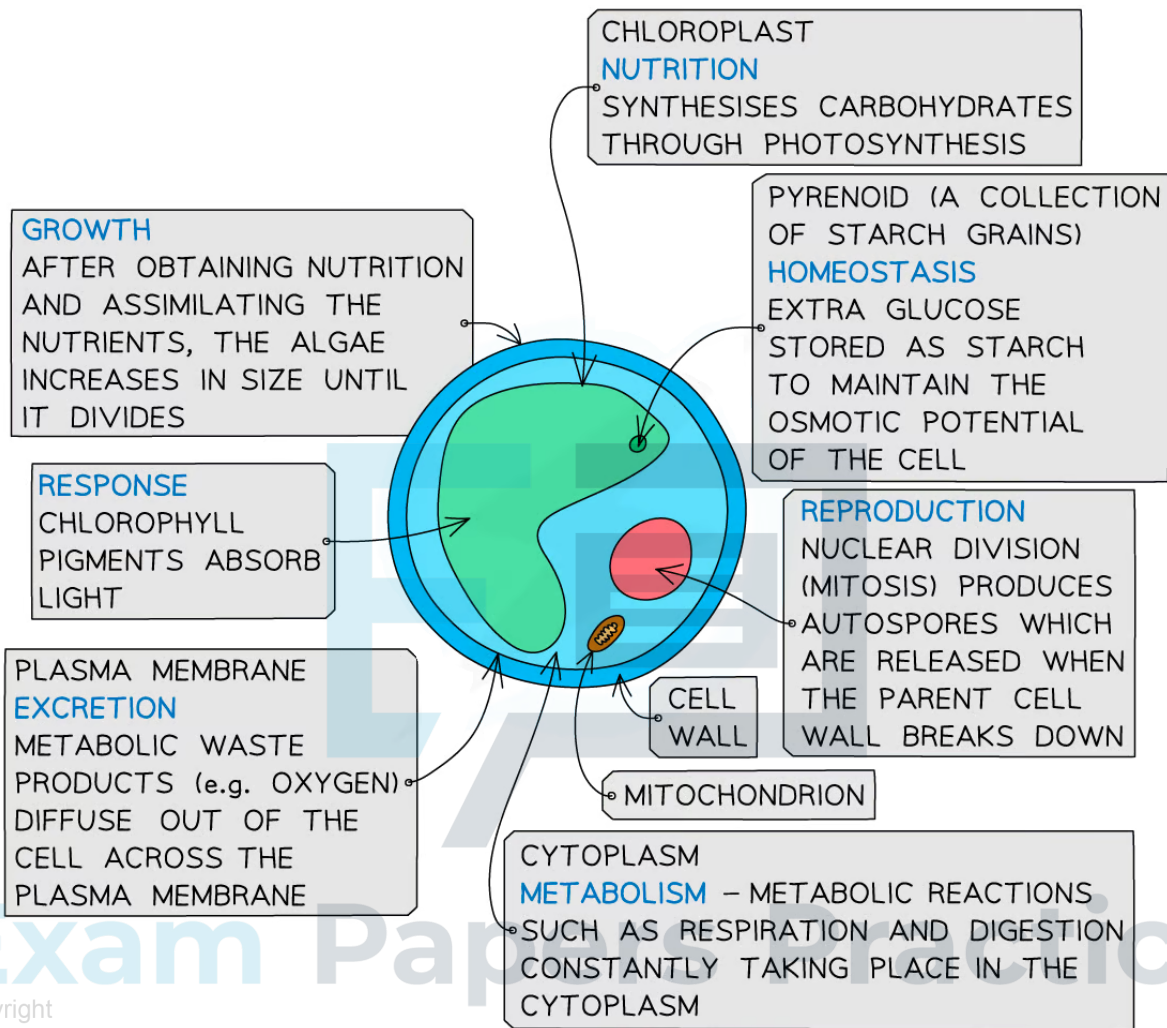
CHLOROPLAST
NUTRITION
SYNTHESISES CARBOHYDRATES THROUGH PHOTOSYNTHESIS

GROWTH
AFTER OBTAINING NUTRITION AND ASSIMILATING THE NUTRIENTS, THE ALGAE INCREASES IN SIZE UNTIL IT DIVIDES

PYRENOID (A COLLECTION OF STARCH GRAINS)
HOMEOSTASIS
EXTRA GLUCOSE STORED AS STARCH TO MAINTAIN THE OSMOTIC POTENTIAL OF THE CELL

RESPONSE
CHLOROPHYLL PIGMENTS ABSORB LIGHT

REPRODUCTION
NUCLEAR DIVISION (MITOSIS) PRODUCES AUTOSPORES WHICH ARE RELEASED WHEN THE PARENT CELL WALL BREAKS DOWN

PLASMA MEMBRANE
EXCRETION
METABOLIC WASTE PRODUCTS (e.g. OXYGEN) DIFFUSE OUT OF THE CELL ACROSS THE PLASMA MEMBRANE

CELL WALL

MITOCHONDRION

CYTOPLASM
METABOLISM – METABOLIC REACTIONS SUCH AS RESPIRATION AND DIGESTION CONSTANTLY TAKING PLACE IN THE CYTOPLASM

Exam Papers Practic
yright